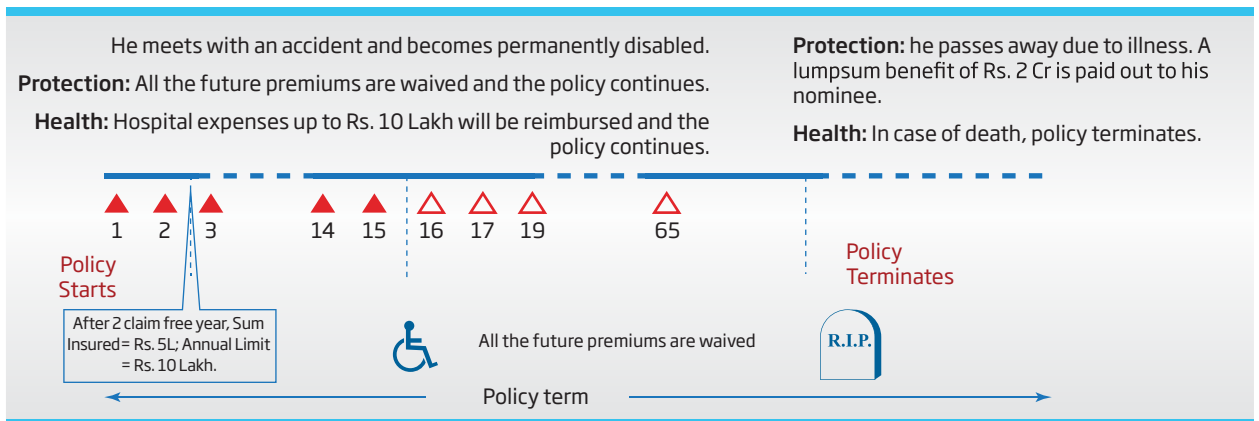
He meets with an accident and becomes permanently disabled.

Protection: All the future premiums are waived and the policy continues.

Health: Hospital expenses up to Rs. 10 Lakh will be reimbursed and the policy continues.

Protection: he passes away due to illness. A lumpsum benefit of Rs. 2 Cr is paid out to his nominee.

Health: In case of death, policy terminates.

1 2 3 14 15 16 17 19 65

Policy Starts

Policy Terminates

After 2 claim free year, Sum Insured= Rs. 5L; Annual Limit = Rs. 10 Lakh.

All the future premiums are waived

R.I.P.

Policy term